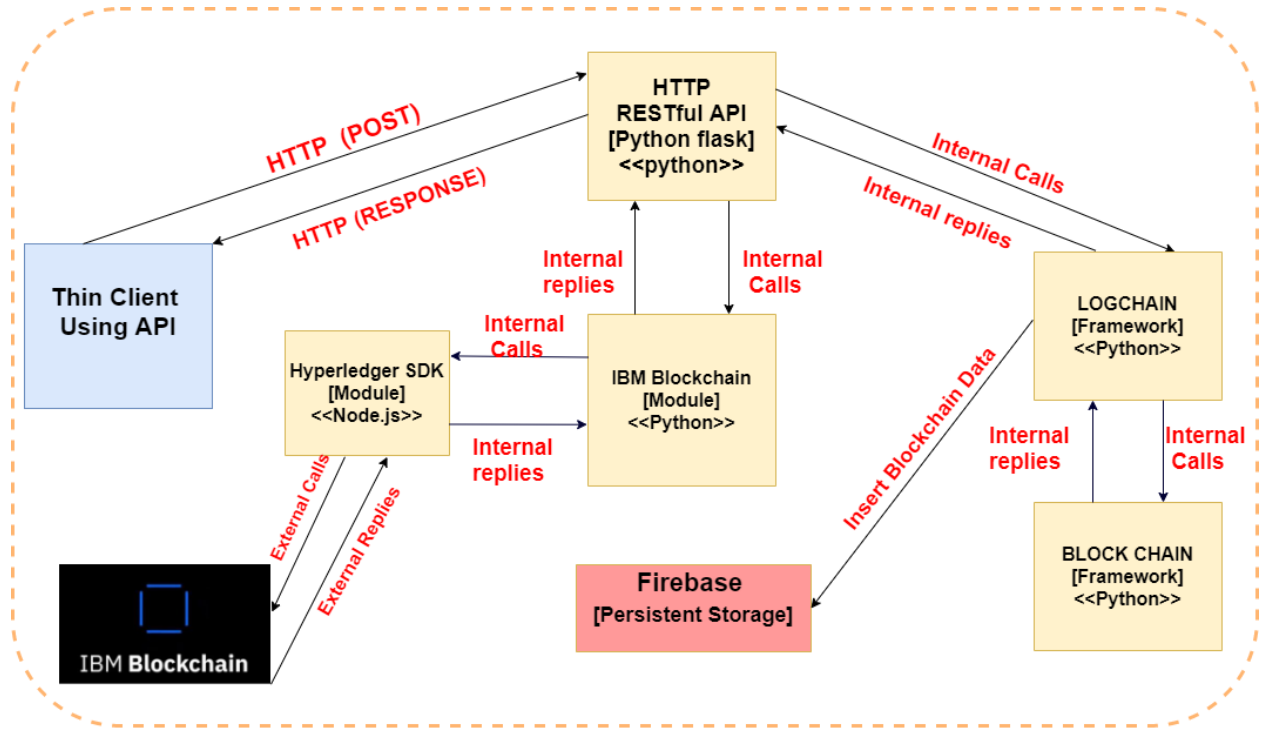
HTTP
RESTful API
[Python flask]
<<python>>

HTTP (POST)

HTTP (RESPONSE)

Internal Calls

Internal replies

Thin Client
Using API

Internal replies

Internal Calls

LOGCHAIN
[Framework]
<<Python>>

Internal Calls

Hyperledger SDK
[Module]
<<Node.js>>

IBM Blockchain
[Module]
<<Python>>

Internal replies

Insert Blockchain Data

Internal replies

Internal Calls

External Calls

External Replies

BLOCK CHAIN
[Framework]
<<Python>>

Firebase
[Persistent Storage]

IBM Blockchain